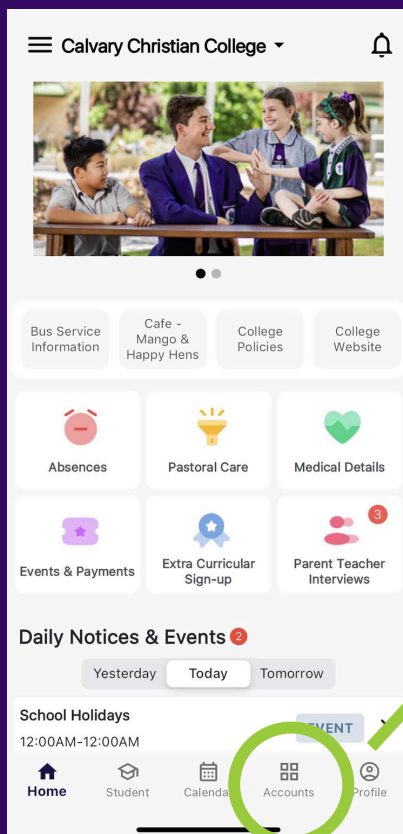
Calvary Christian College

Bus Service Information

Cafe - Mango & Happy Hens

College Policies

College Website

Absences

Pastoral Care

Medical Details

Events & Payments

Extra Curricular Sign-up

Parent Teacher Interviews 3

Daily Notices & Events 2

Yesterday Today Tomorrow

School Holidays
12:00AM-12:00AM
EVENT

Home Student Calenda Accounts Profile